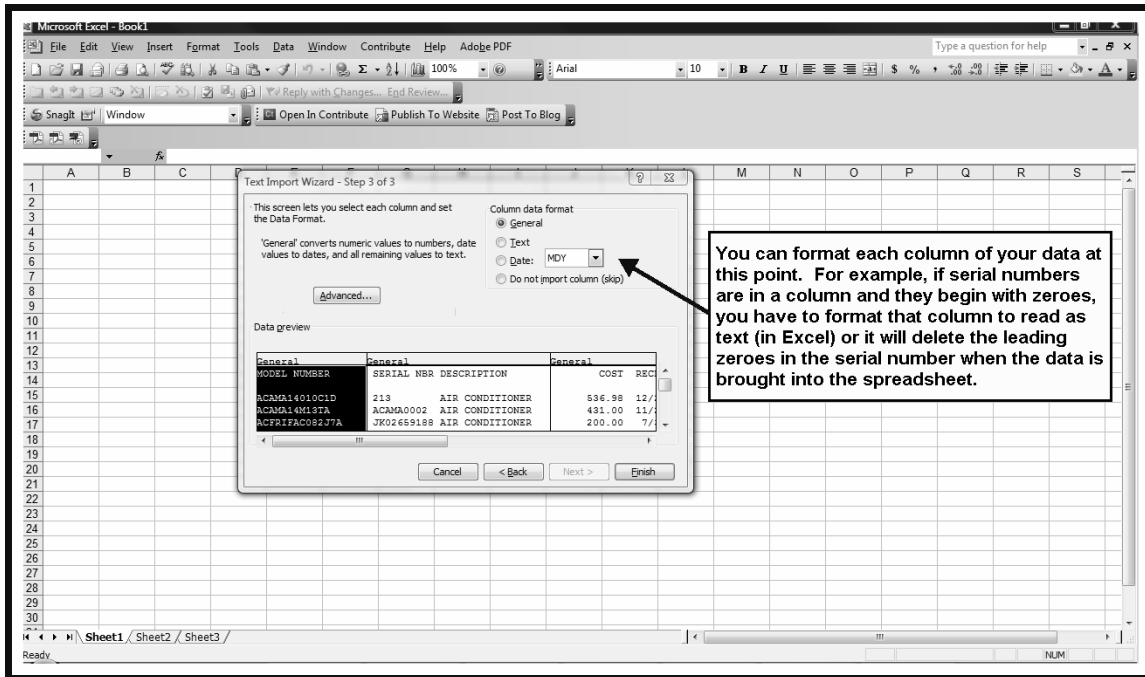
Microsoft Excel - Book1

File Edit View Insert Format Tools Data Window Contribute Help Adobe PDF

Type a question for help

100%

Arial

10

B I U

$ %

Reply with Changes... End Review...

SnagIt Window

Open In Contribute Publish To Website Post To Blog

fx

A B C D M N O P Q R S

1
2
3
4
5
6
7
8
9
10
11
12
13
14
15
16
17
18
19
20
21
22
23
24
25
26
27
28
29
30

Text Import Wizard - Step 3 of 3

This screen lets you select each column and set the Data Format.

'General' converts numeric values to numbers, date values to dates, and all remaining values to text.

Advanced...

Column data format
General
Text
Date: MDY
Do not import column (skip)

Data preview

| General | General | General |
|---|---|---|
| MODEL NUMBER | SERIAL NBR DESCRIPTION | COST RECE |
| | | |
| ACAMA14010C1D | 213 AIR CONDITIONER | 536.98 12/ |
| ACAMA14M13TA | ACAMA0002 AIR CONDITIONER | 431.00 11/ |
| ACFRIFAC082J7A | JK02659188 AIR CONDITIONER | 200.00 7/ |

Cancel < Back Next > Finish

You can format each column of your data at this point. For example, if serial numbers are in a column and they begin with zeroes, you have to format that column to read as text (in Excel) or it will delete the leading zeroes in the serial number when the data is brought into the spreadsheet.

Sheet1 Sheet2 Sheet3

Ready

NUM